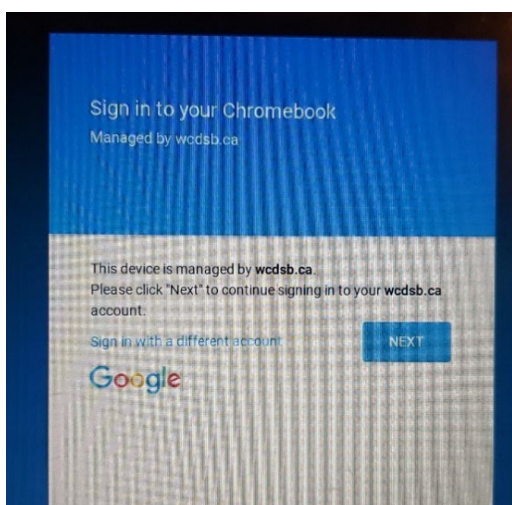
Sign in to your Chromebook
Managed by wcdsb.ca

This device is managed by wcdsb.ca.
Please click "Next" to continue signing in to your wcdsb.ca account.

Sign in with a different account

NEXT

Google